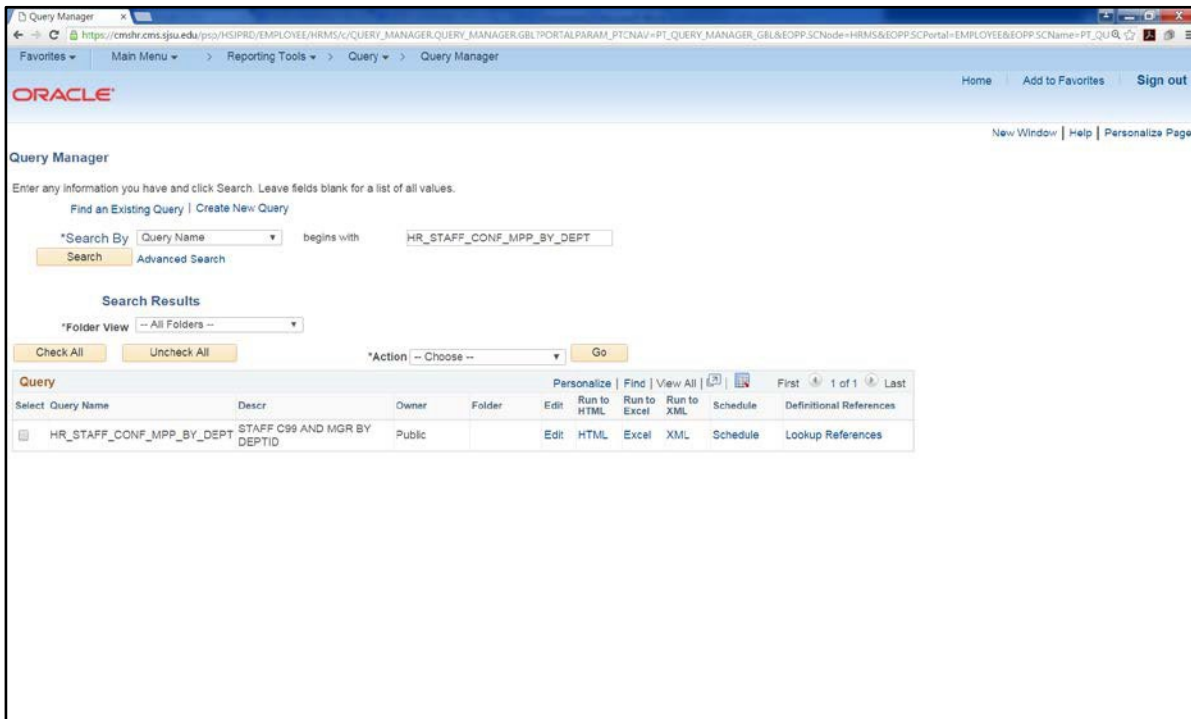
Query Manager

https://cmshr.cms.sjsu.edu/psp/HSIPRD/EMPLOYEE/HRMS/c/QUERY_MANAGER.QUERY_MANAGER.GBL?PORTALPARAM_PTCNAV=PT_QUERY_MANAGER_GBL&EOPP.SCNode=HRMS&EOPP.SCPortal=EMPLOYEE&EOPP.SCName=PT_QU

Favorites ▾ Main Menu ▾ > Reporting Tools ▾ > Query ▾ > Query Manager

ORACLE

Home | Add to Favorites | Sign out

New Window | Help | Personalize Page

Query Manager

Enter any information you have and click Search. Leave fields blank for a list of all values.

Find an Existing Query | Create New Query

*Search By Query Name begins with HR_STAFF_CONF_MPP_BY_DEPT

Search Advanced Search

Search Results

*Folder View -- All Folders --

Check All Uncheck All *Action -- Choose -- Go

Query Personalize | Find | View All | First 1 of 1 Last

| Select | Query Name | Descr | Owner | Folder | Edit | Run to HTML | Run to Excel | Run to XML | Schedule | Definitional References |
|---|---|---|---|---|---|---|---|---|---|---|
| | HR_STAFF_CONF_MPP_BY_DEPT | STAFF C99 AND MGR BY DEPTID | Public | | Edit | HTML | Excel | XML | Schedule | Lookup References |